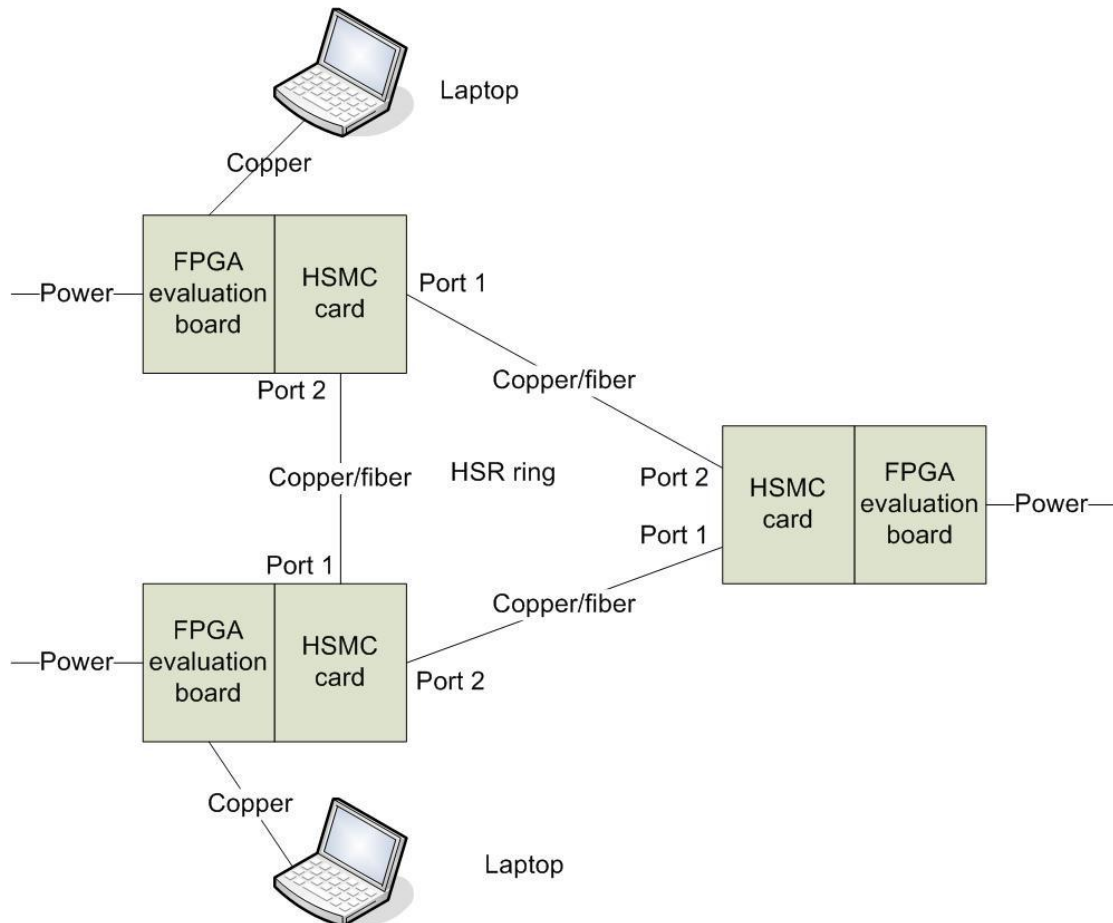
Laptop

Copper

Power

FPGA evaluation board

HSMC card

Port 1

Port 2

Copper/fiber

Copper/fiber

HSR ring

Port 2

HSMC card

FPGA evaluation board

Power

Port 1

Port 1

Copper/fiber

Power

FPGA evaluation board

HSMC card

Port 2

Copper

Laptop